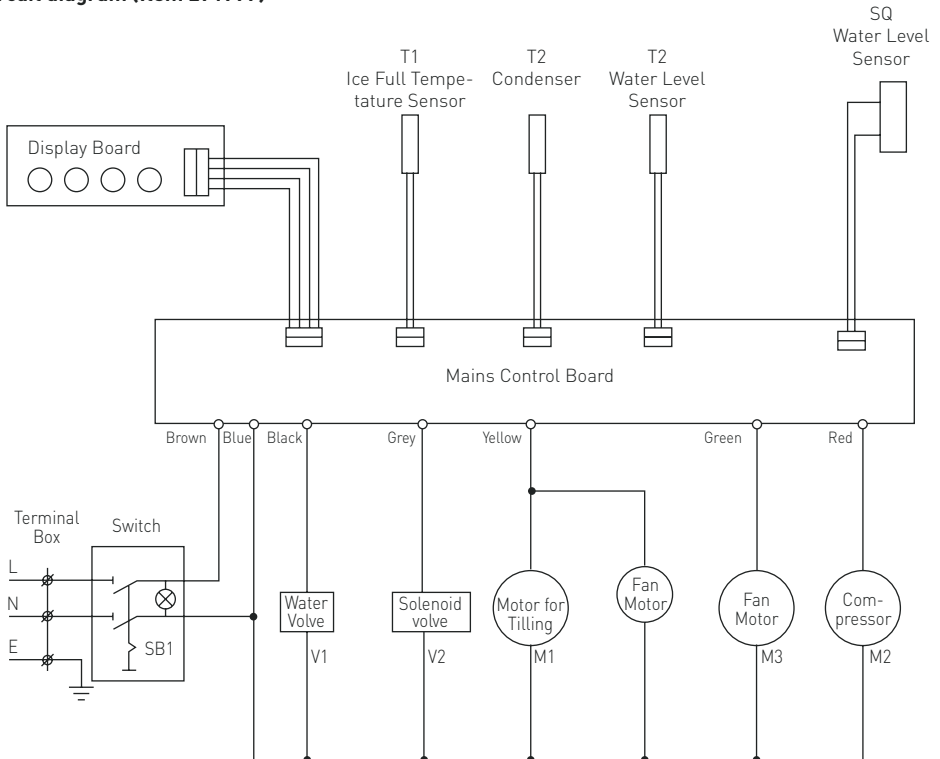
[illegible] diagram ([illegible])

SQ Water Level Sensor

T1 Ice Full Tempetature Sensor

T2 Condenser

T2 Water Level Sensor

Display Board

Mains Control Board

Brown Blue Black Grey Yellow Green Red

Terminal Box

Switch

L

N

E

SB1

Water Volve

V1

Solenoid volve

V2

Motor for Tilling

M1

Fan Motor

Fan Motor

M3

Compressor

M2